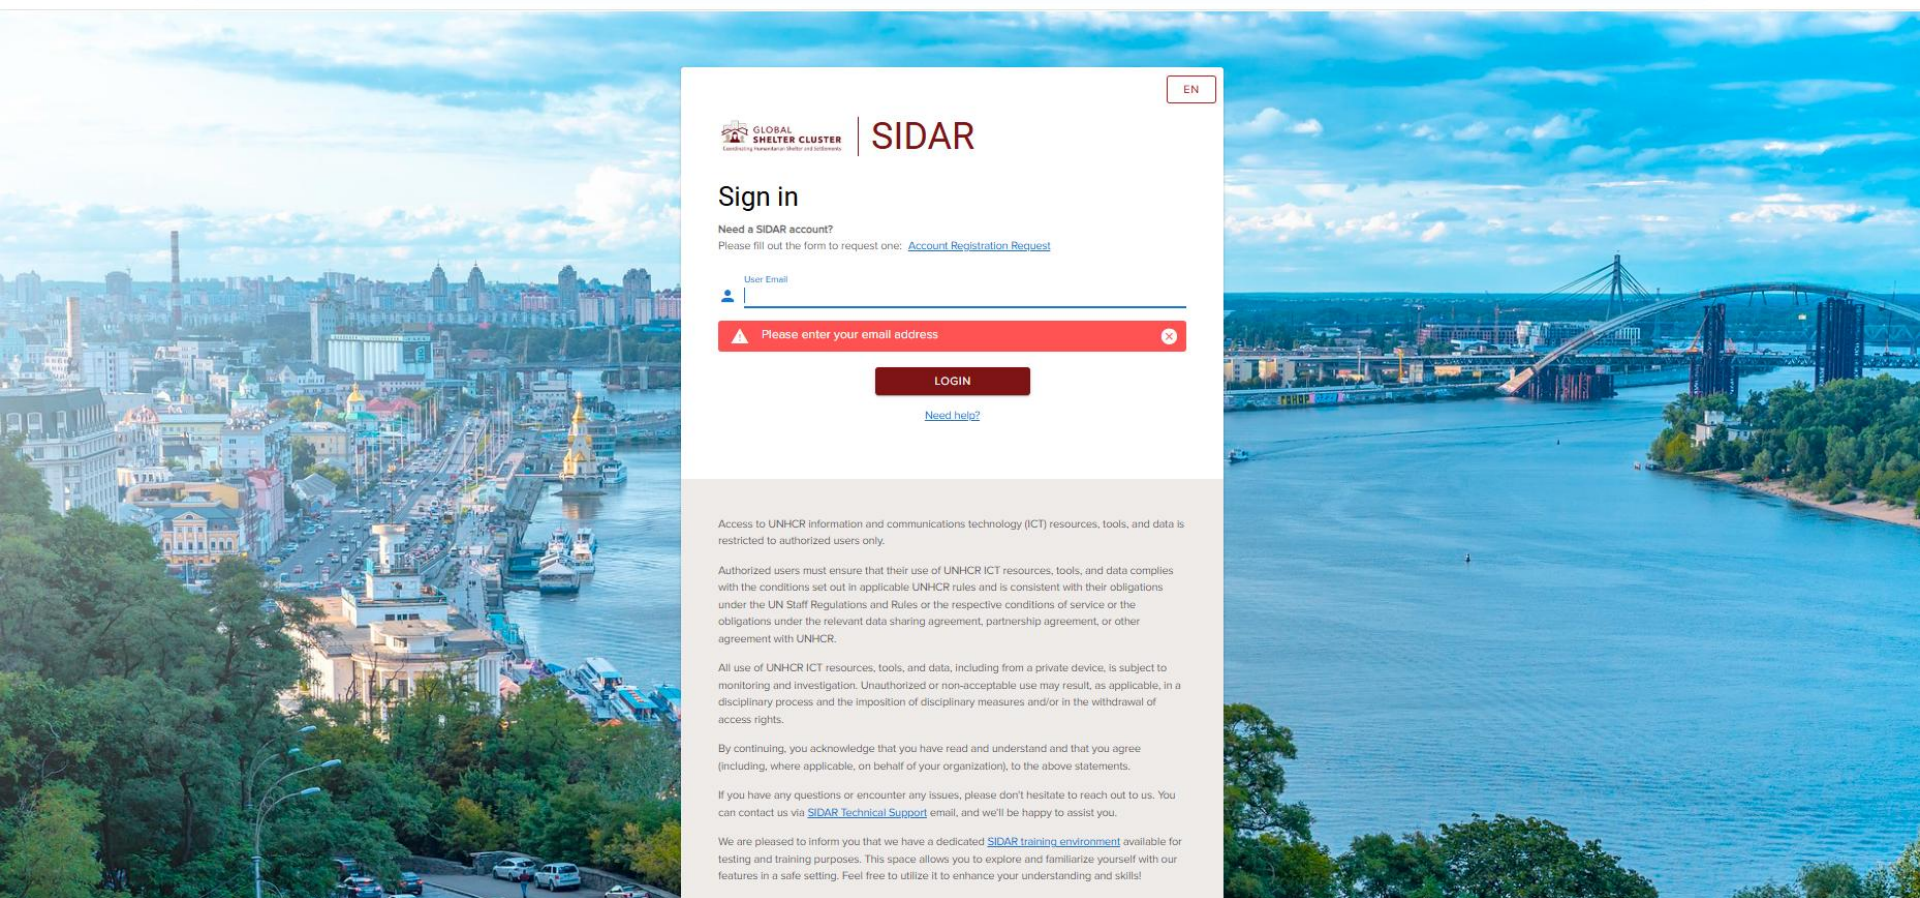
EN

GLOBAL SHELTER CLUSTER
Coordinating Humanitarian Shelter and Settlements

SIDAR

Sign in

Need a SIDAR account?
Please fill out the form to request one: Account Registration Request

User Email

Please enter your email address

LOGIN

Need help?

Access to UNHCR information and communications technology (ICT) resources, tools, and data is restricted to authorized users only.

Authorized users must ensure that their use of UNHCR ICT resources, tools, and data complies with the conditions set out in applicable UNHCR rules and is consistent with their obligations under the UN Staff Regulations and Rules or the respective conditions of service or the obligations under the relevant data sharing agreement, partnership agreement, or other agreement with UNHCR.

All use of UNHCR ICT resources, tools, and data, including from a private device, is subject to monitoring and investigation. Unauthorized or non-acceptable use may result, as applicable, in a disciplinary process and the imposition of disciplinary measures and/or in the withdrawal of access rights.

By continuing, you acknowledge that you have read and understand and that you agree (including, where applicable, on behalf of your organization), to the above statements.

If you have any questions or encounter any issues, please don't hesitate to reach out to us. You can contact us via SIDAR Technical Support email, and we'll be happy to assist you.

We are pleased to inform you that we have a dedicated SIDAR training environment available for testing and training purposes. This space allows you to explore and familiarize yourself with our features in a safe setting. Feel free to utilize it to enhance your understanding and skills!